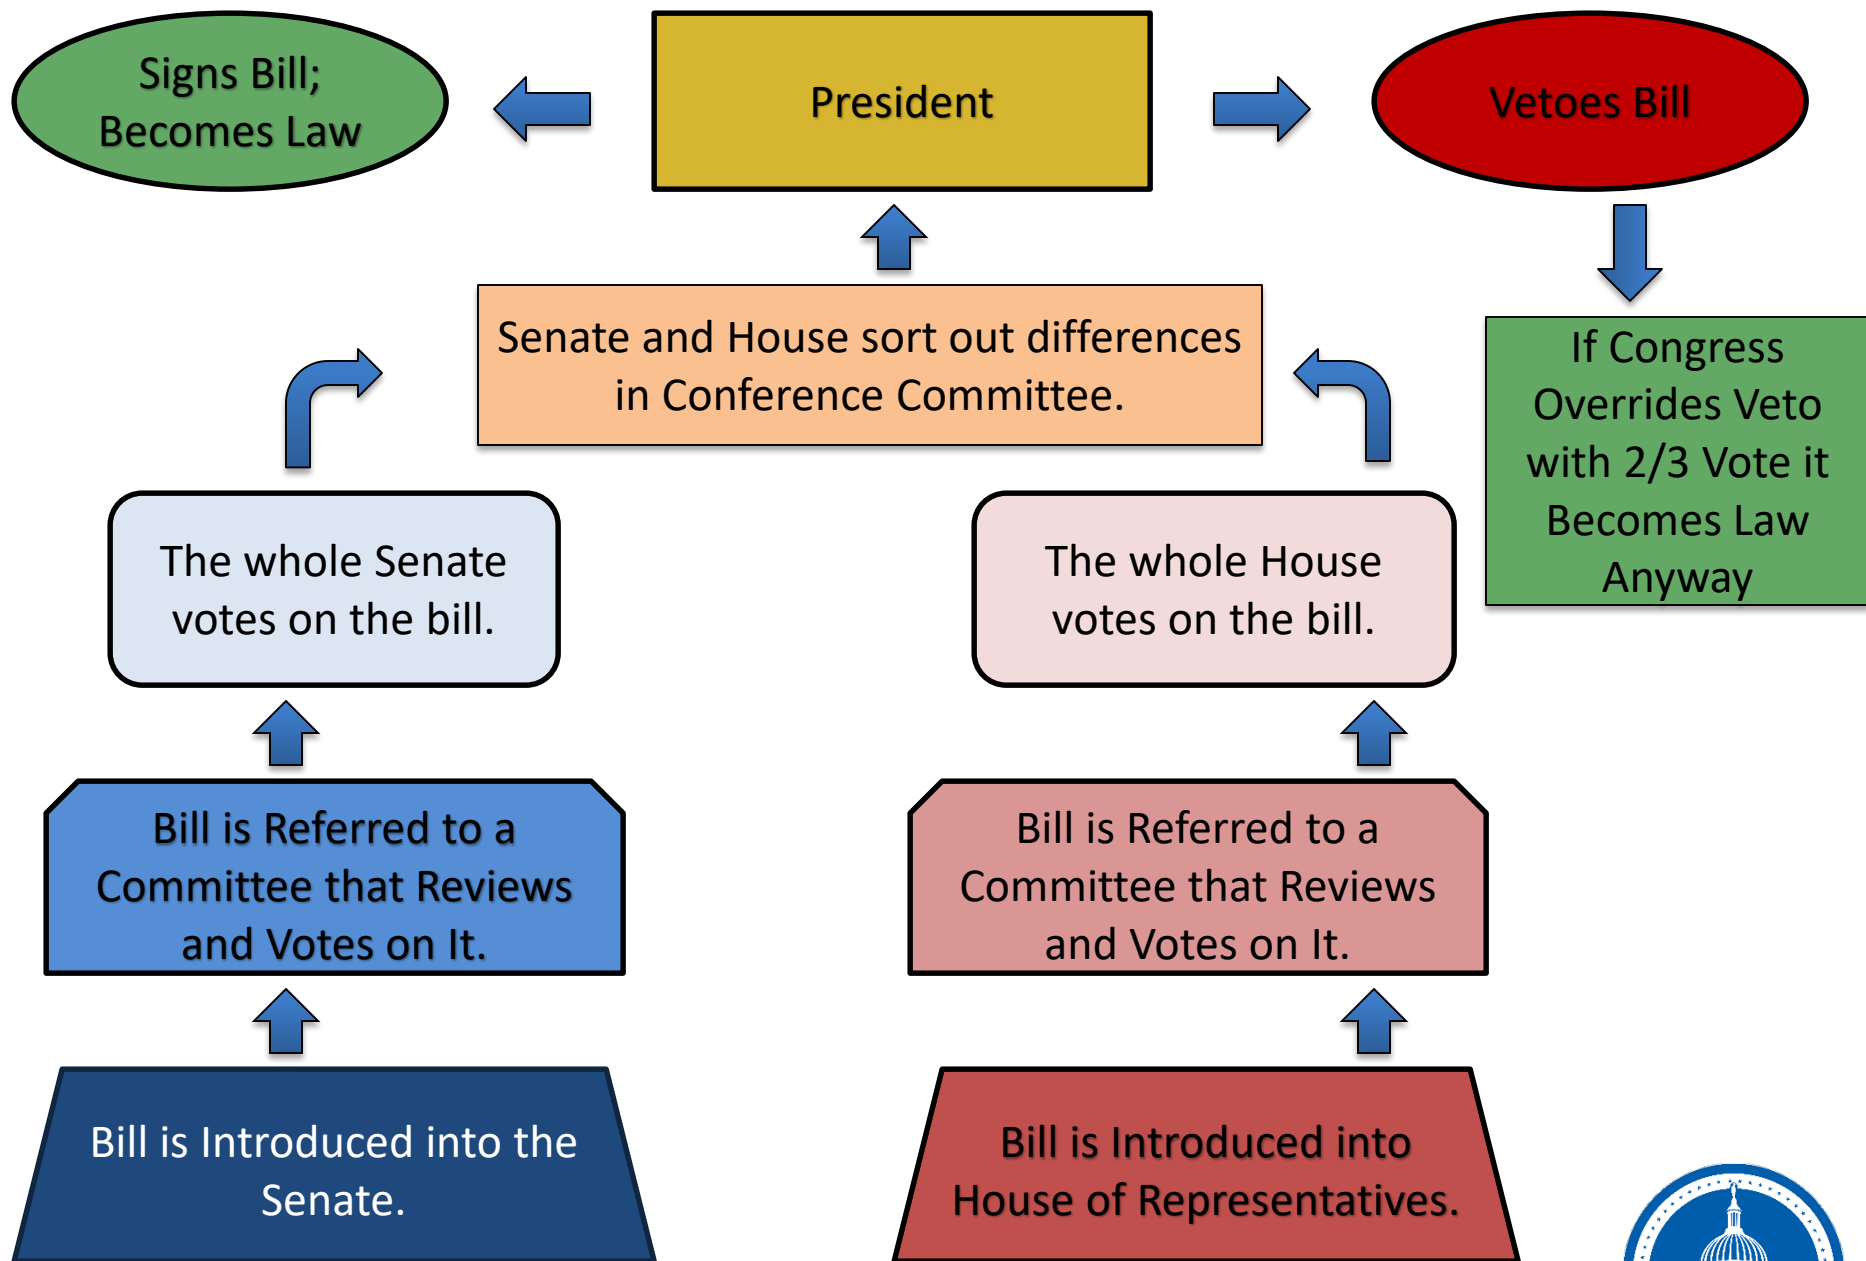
Signs Bill; Becomes Law

President

Vetoes Bill

Senate and House sort out differences in Conference Committee.

If Congress Overrides Veto with 2/3 Vote it Becomes Law Anyway

The whole Senate votes on the bill.

The whole House votes on the bill.

Bill is Referred to a Committee that Reviews and Votes on It.

Bill is Referred to a Committee that Reviews and Votes on It.

Bill is Introduced into the Senate.

Bill is Introduced into House of Representatives.